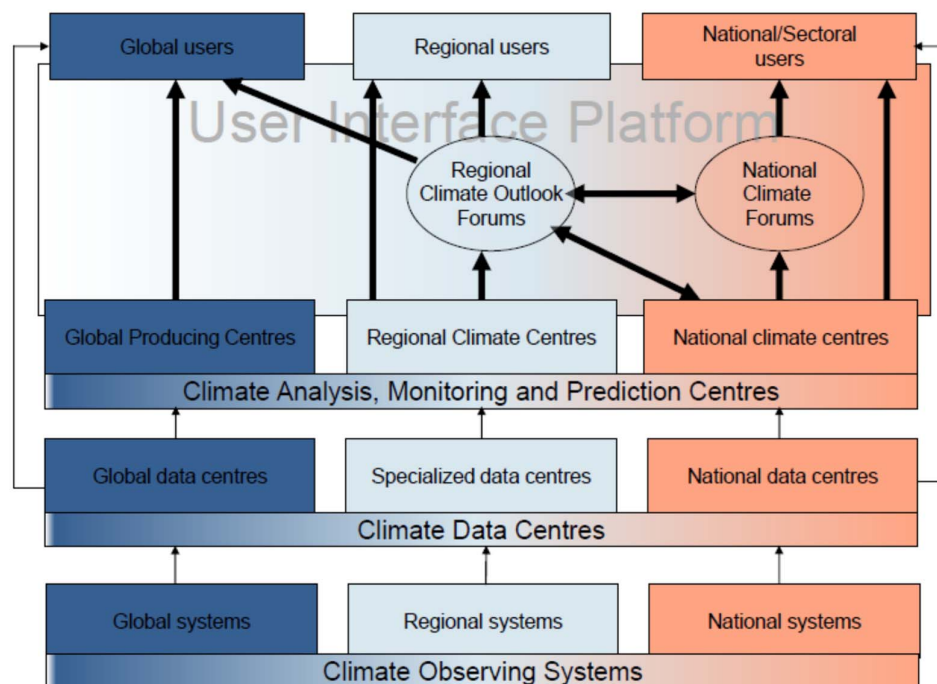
Global users

Regional users

National/Sectoral users

User Interface Platform

Regional Climate Outlook Forums

National Climate Forums

Global Producing Centres

Regional Climate Centres

National climate centres

Climate Analysis, Monitoring and Prediction Centres

Global data centres

Specialized data centres

National data centres

Climate Data Centres

Global systems

Regional systems

National systems

Climate Observing Systems